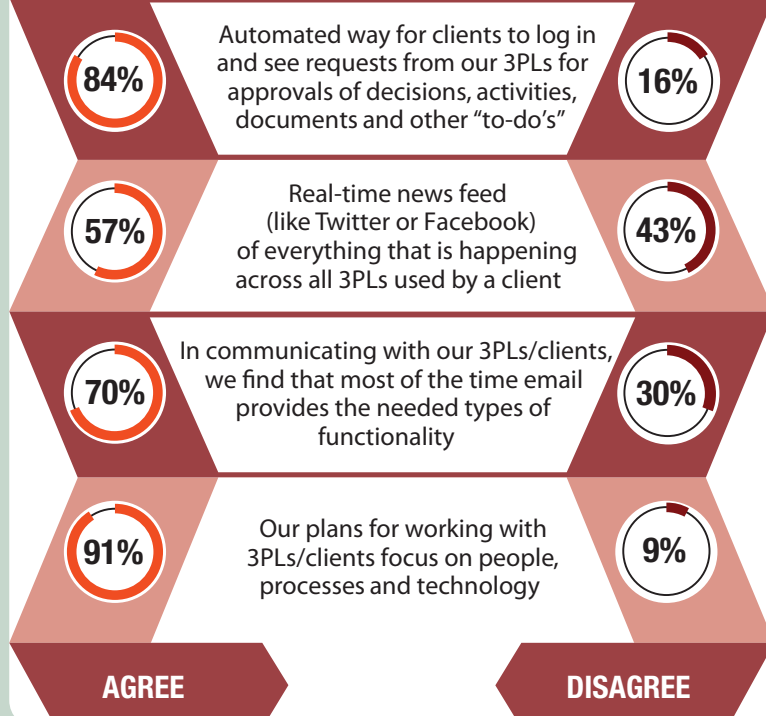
84%

Automated way for clients to log in and see requests from our 3PLs for approvals of decisions, activities, documents and other “to-do’s”

16%

57%

Real-time news feed (like Twitter or Facebook) of everything that is happening across all 3PLs used by a client

43%

70%

In communicating with our 3PLs/clients, we find that most of the time email provides the needed types of functionality

30%

91%

Our plans for working with 3PLs/clients focus on people, processes and technology

9%

AGREE

DISAGREE